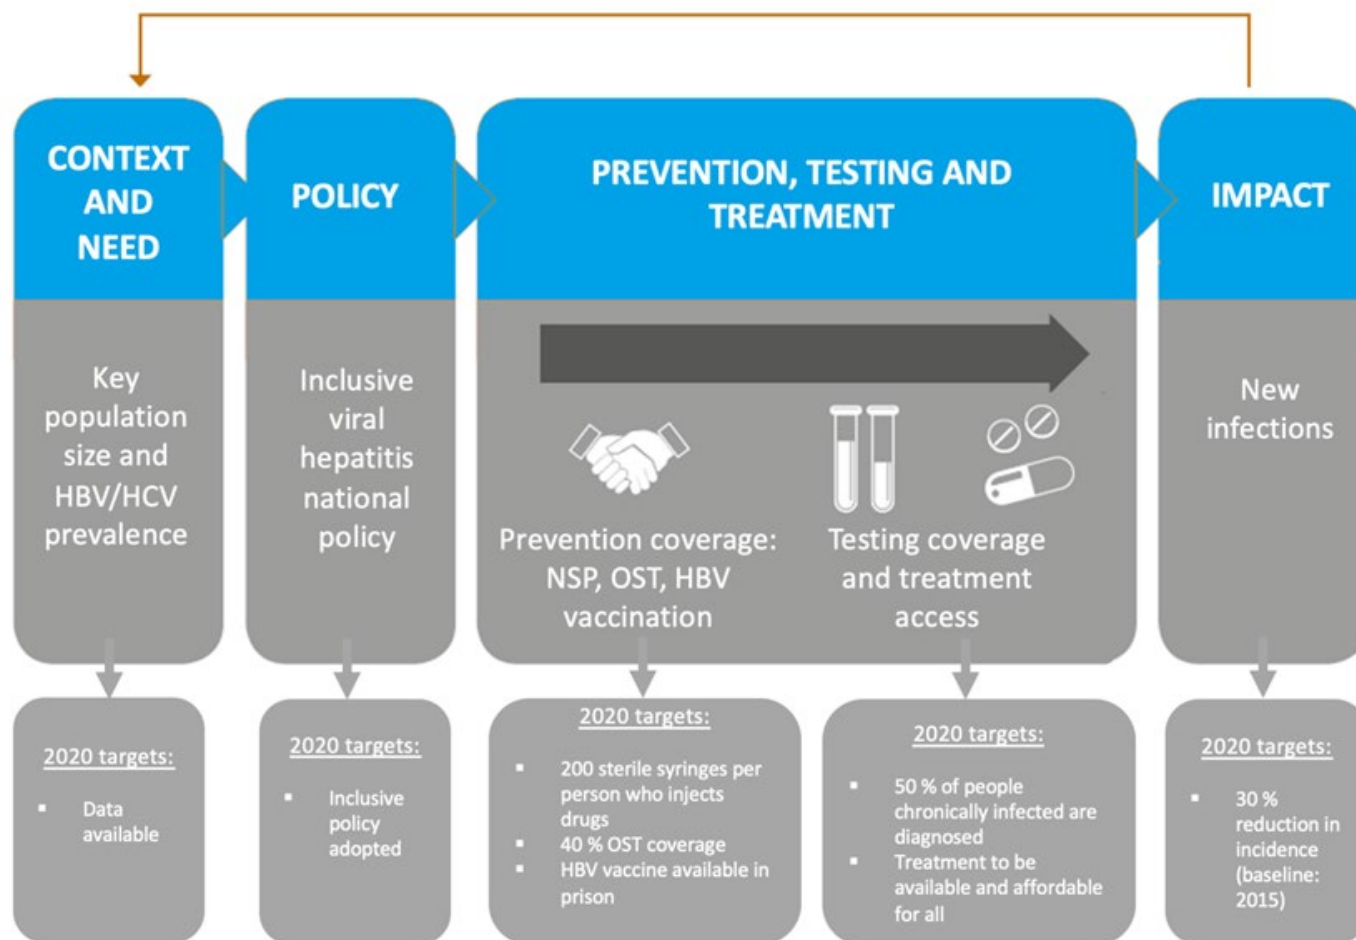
CONTEXT AND NEED

POLICY

PREVENTION, TESTING AND TREATMENT

IMPACT

Key population size and HBV/HCV prevalence

Inclusive viral hepatitis national policy

Prevention coverage: NSP, OST, HBV vaccination

Testing coverage and treatment access

New infections

2020 targets:
- Data available

2020 targets:
- Inclusive policy adopted

2020 targets:
- 200 sterile syringes per person who injects drugs
- 40 % OST coverage
- HBV vaccine available in prison

2020 targets:
- 50 % of people chronically infected are diagnosed
- Treatment to be available and affordable for all

2020 targets:
- 30 % reduction in incidence (baseline: 2015)